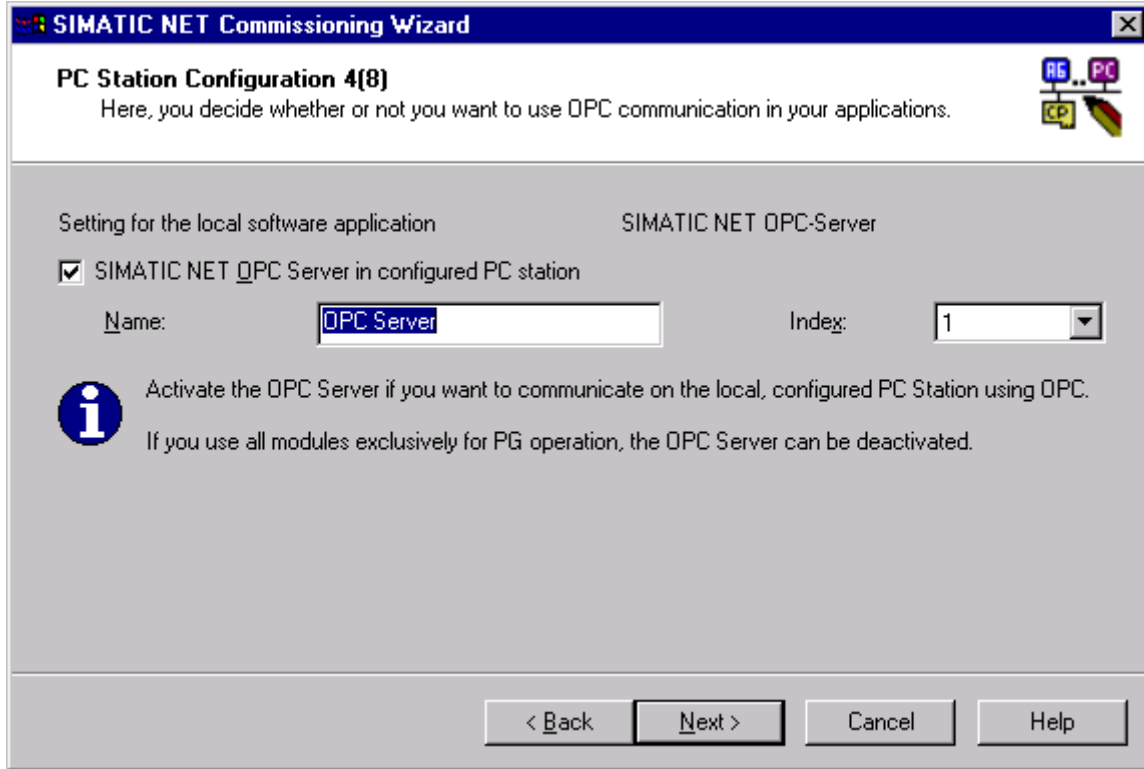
SIMATIC NET Commissioning Wizard

PC Station Configuration 4(8)
Here, you decide whether or not you want to use OPC communication in your applications.

AG PC CP

Setting for the local software application

SIMATIC NET OPC-Server

☑ SIMATIC NET OPC Server in configured PC station

Name: OPC Server

Index: 1

Activate the OPC Server if you want to communicate on the local, configured PC Station using OPC.

If you use all modules exclusively for PG operation, the OPC Server can be deactivated.

< Back | Next > | Cancel | Help